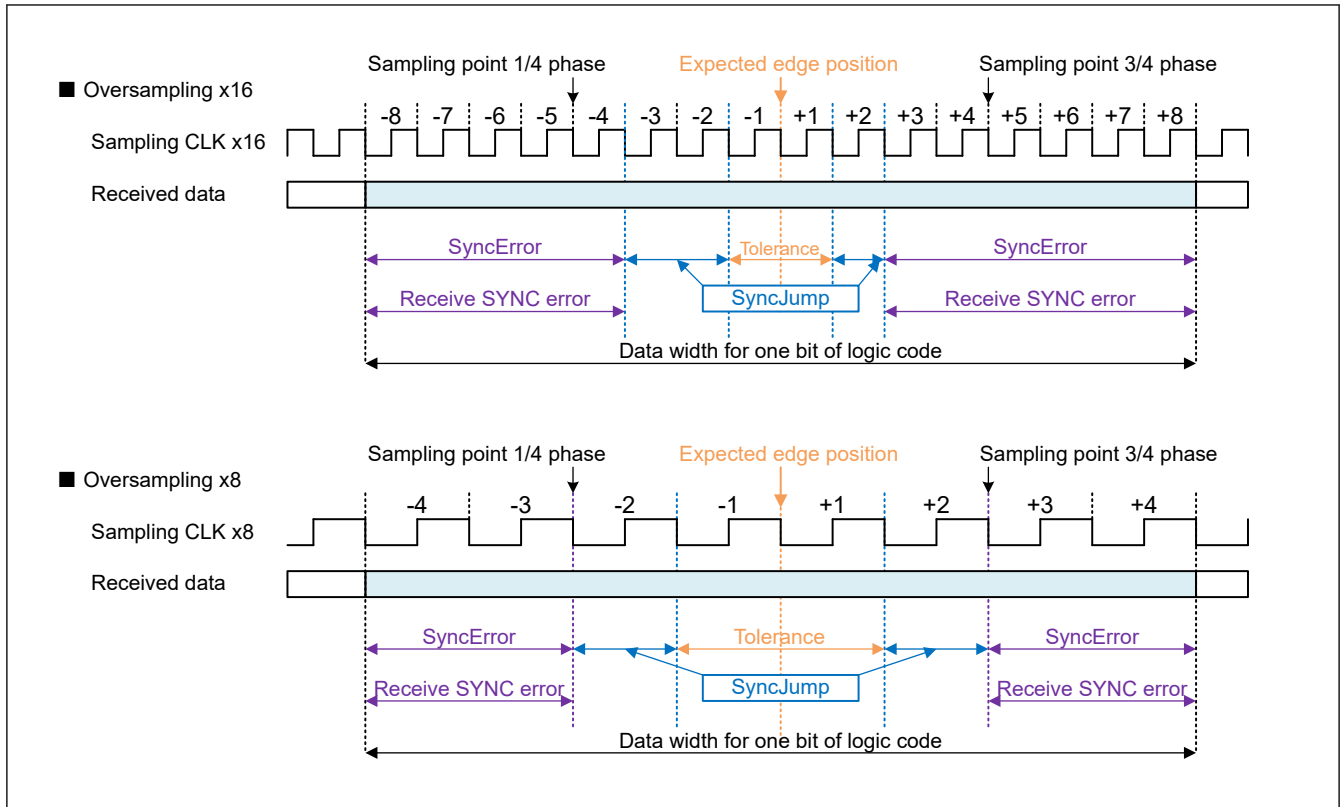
■ Oversampling x16

Sampling point 1/4 phase

Expected edge position

Sampling point 3/4 phase

-8 -7 -6 -5 -4 -3 -2 -1 +1 +2 +3 +4 +5 +6 +7 +8

Sampling CLK x16

Received data

SyncError

Tolerance

SyncError

Receive SYNC error

SyncJump

Receive SYNC error

Data width for one bit of logic code

■ Oversampling x8

Sampling point 1/4 phase

Expected edge position

Sampling point 3/4 phase

-4 -3 -2 -1 +1 +2 +3 +4

Sampling CLK x8

Received data

SyncError

Tolerance

SyncError

Receive SYNC error

SyncJump

Receive SYNC error

Data width for one bit of logic code